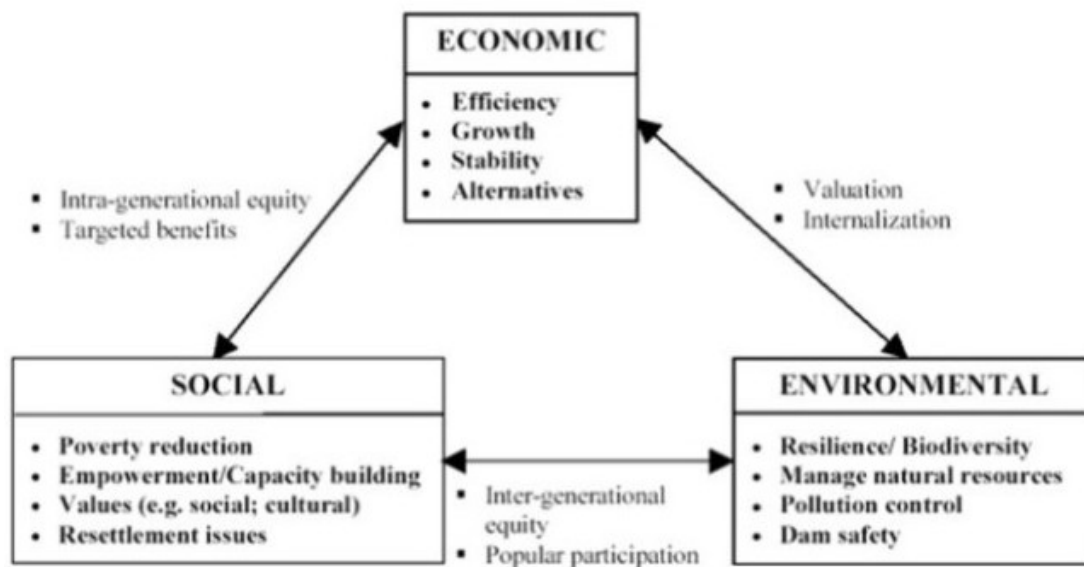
ECONOMIC

- Efficiency
- Growth
- Stability
- Alternatives

- Intra-generational equity
- Targeted benefits

- Valuation
- Internalization

SOCIAL

- Poverty reduction
- Empowerment/Capacity building
- Values (e.g. social; cultural)
- Resettlement issues

- Inter-generational equity
- Popular participation

ENVIRONMENTAL

- Resilience/ Biodiversity
- Manage natural resources
- Pollution control
- Dam safety